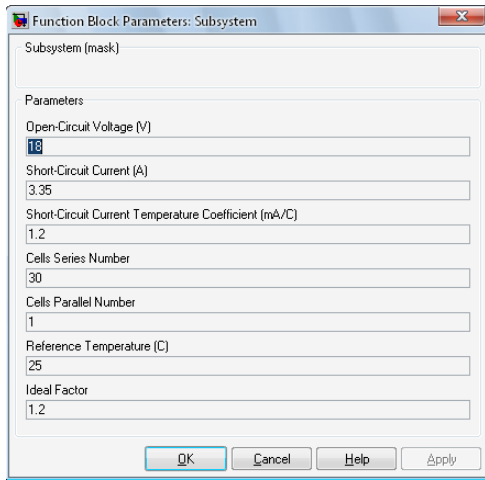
Function Block Parameters: Subsystem

Subsystem (mask)

Parameters

Open-Circuit Voltage (V)

18

Short-Circuit Current (A)

3.35

Short-Circuit Current Temperature Coefficient (mA/C)

1.2

Cells Series Number

30

Cells Parallel Number

1

Reference Temperature (C)

25

Ideal Factor

1.2

OK Cancel Help Apply